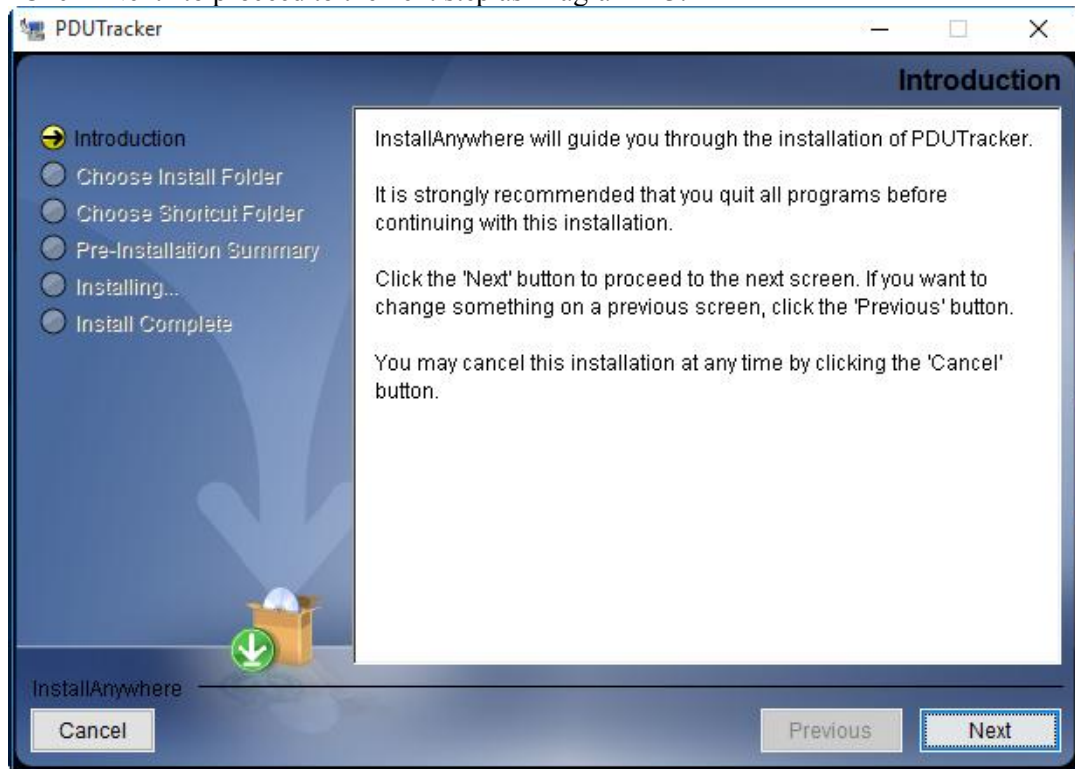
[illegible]

PDUTracker

Introduction

Introduction
Choose Install Folder
Choose Shortcut Folder
Pre-Installation Summary
Installing...
Install Complete

InstallAnywhere will guide you through the installation of PDUTracker.

It is strongly recommended that you quit all programs before continuing with this installation.

Click the 'Next' button to proceed to the next screen. If you want to change something on a previous screen, click the 'Previous' button.

You may cancel this installation at any time by clicking the 'Cancel' button.

InstallAnywhere

Cancel

Previous

Next